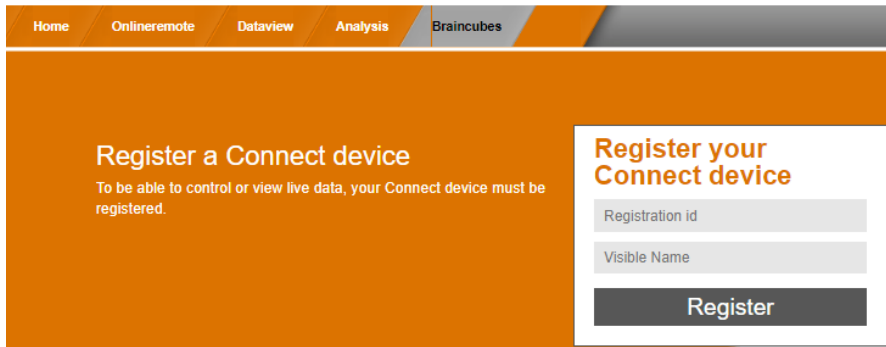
Home Onlineremote Dataview Analysis Braincubes

Register a Connect device

To be able to control or view live data, your Connect device must be registered.

Register your Connect device

Registration id

Visible Name

Register